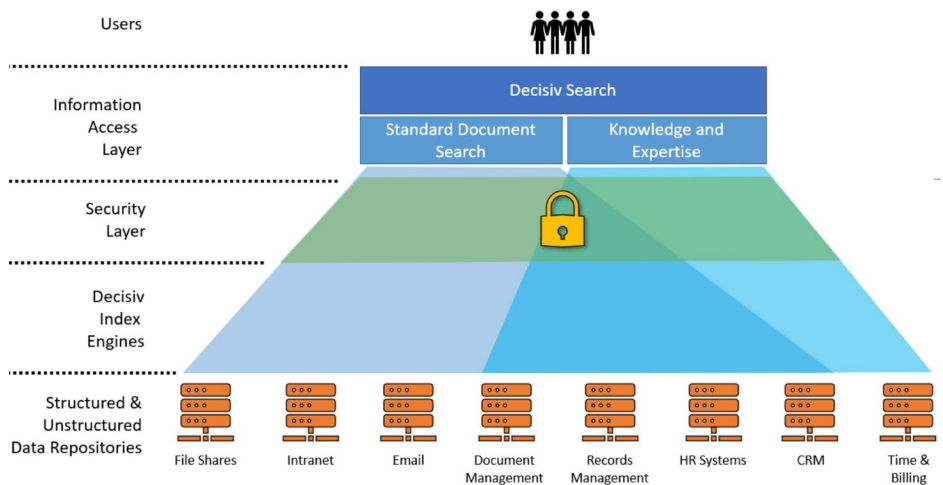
Users

Information Access Layer

Decisiv Search

Standard Document Search

Knowledge and Expertise

Security Layer

Decisiv Index Engines

Structured & Unstructured Data Repositories

File Shares

Intranet

Email

Document Management

Records Management

HR Systems

CRM

Time & Billing